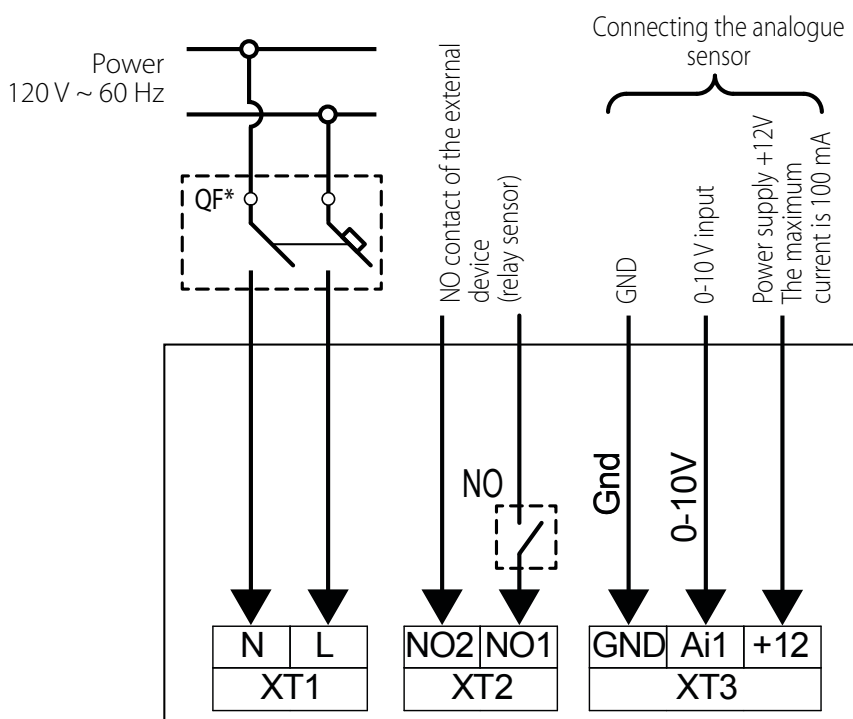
Power
120 V ~ 60 Hz

QF*

NO contact of the external device (relay sensor)

Connecting the analogue sensor

GND

0-10 V input

Power supply +12V The maximum current is 100 mA

NO

Gnd

0-10V

| N | L |
|---|---|
| XT1 | |

| NO2 | NO1 |
|---|---|
| XT2 | |

| GND | Ai1 | +12 |
|---|---|---|
| XT3 | | |